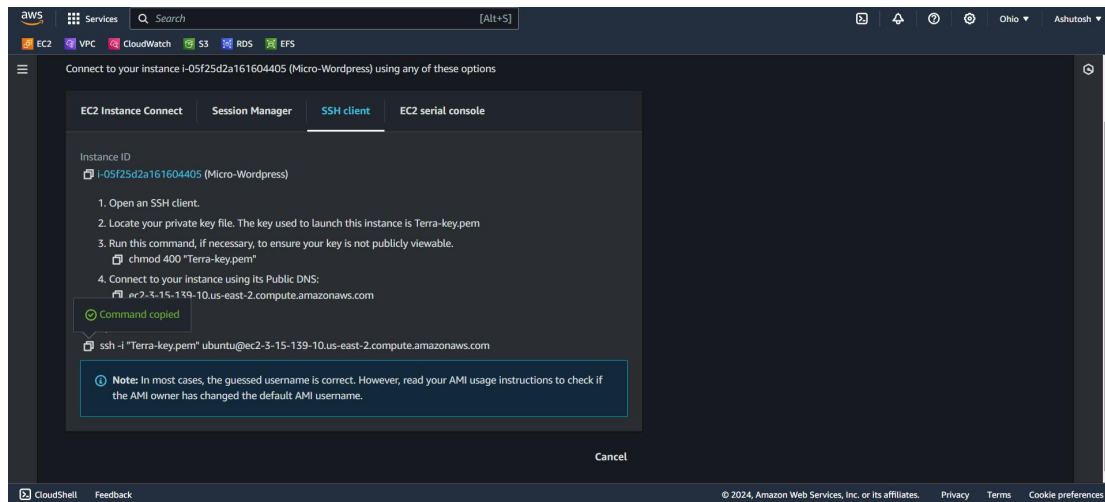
aws Services Search [Alt+S] Ohio ▾ Ashutosh ▾

EC2 VPC CloudWatch S3 RDS EFS

Connect to your instance i-05f25d2a161604405 (Micro-Wordpress) using any of these options

EC2 Instance Connect Session Manager SSH client EC2 serial console

Instance ID
i-05f25d2a161604405 (Micro-Wordpress)

1. Open an SSH client.
2. Locate your private key file. The key used to launch this instance is Terra-key.pem
3. Run this command, if necessary, to ensure your key is not publicly viewable.
chmod 400 "Terra-key.pem"
4. Connect to your instance using its Public DNS:
ec2-3-15-139-10.us-east-2.compute.amazonaws.com

Command copied

ssh -i "Terra-key.pem" ubuntu@ec2-3-15-139-10.us-east-2.compute.amazonaws.com

Note: In most cases, the guessed username is correct. However, read your AMI usage instructions to check if the AMI owner has changed the default AMI username.

Cancel

CloudShell Feedback © 2024, Amazon Web Services, Inc. or its affiliates. Privacy Terms Cookie preferences